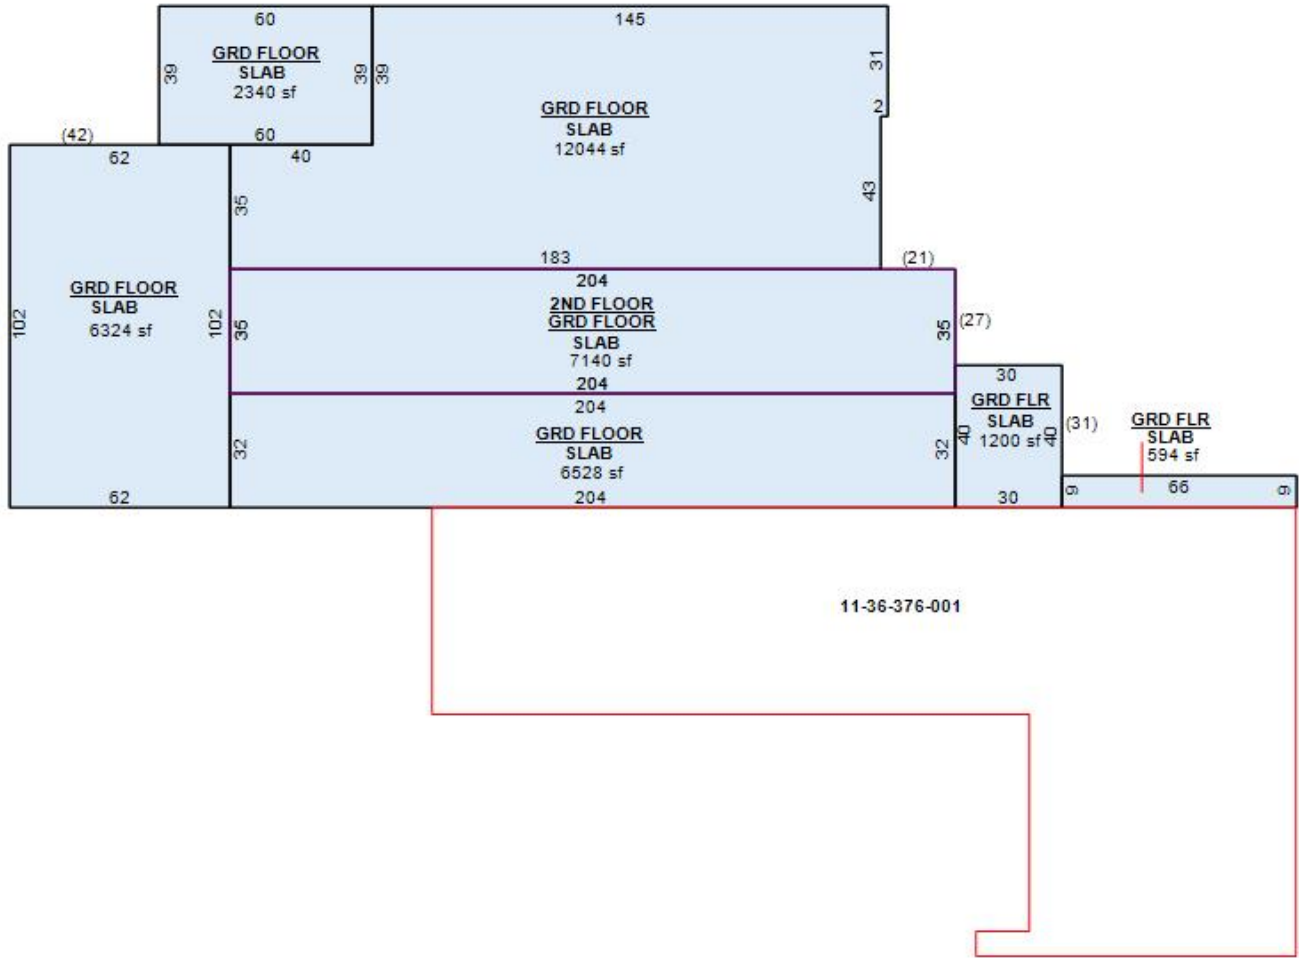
60
GRD FLOOR
SLAB
2340 sf
39
39
39
60

145
GRD FLOOR
SLAB
12044 sf
31
2
40
43

(42)
62
GRD FLOOR
SLAB
6324 sf
102
102
35
62

183
(21)
204
2ND FLOOR
GRD FLOOR
SLAB
7140 sf
35
35
(27)
204

204
GRD FLOOR
SLAB
6528 sf
32
32
204

30
GRD FLR
SLAB
1200 sf
40
40
(31)
30

GRD FLR
SLAB
594 sf
9
66
9

11-36-376-001